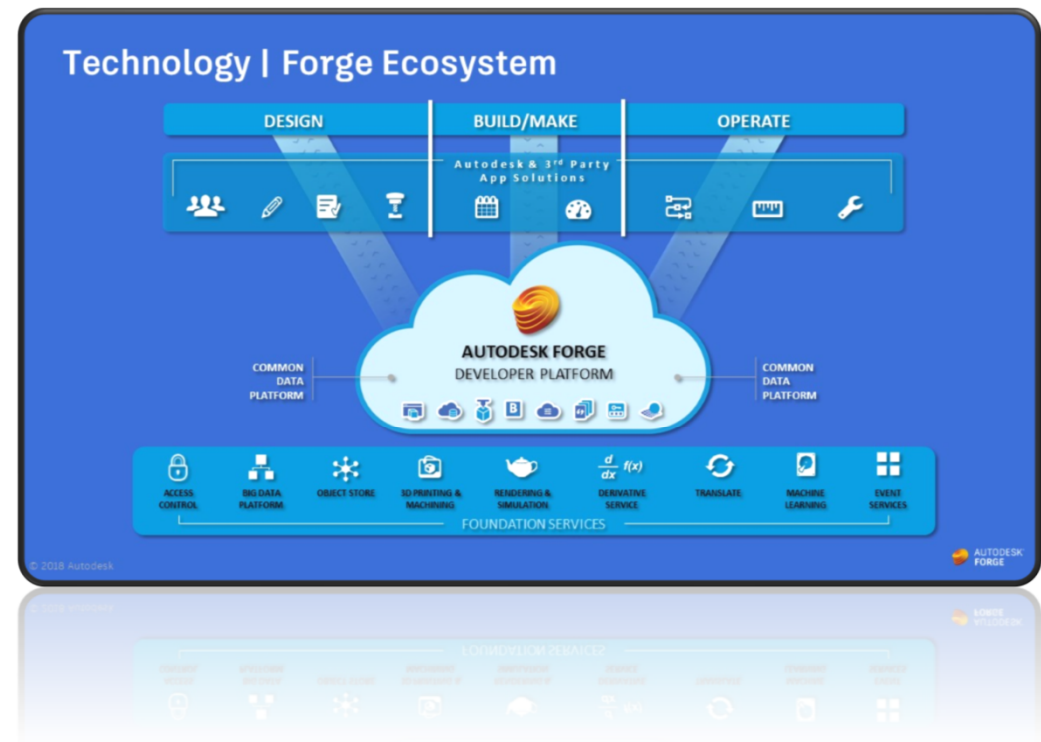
Technology | Forge Ecosystem

DESIGN

BUILD/MAKE

OPERATE

Autodesk & 3rd Party App Solutions

AUTODESK FORGE
DEVELOPER PLATFORM

COMMON DATA PLATFORM

COMMON DATA PLATFORM

ACCESS CONTROL

BIG DATA PLATFORM

OBJECT STORE

3D PRINTING & MACHINING

RENDERING & SIMULATION

$\frac{d}{dx}$ $f(x)$

DERIVATIVE SERVICE

TRANSLATE

MACHINE LEARNING

EVENT SERVICES

FOUNDATION SERVICES

© 2018 Autodesk

AUTODESK FORGE